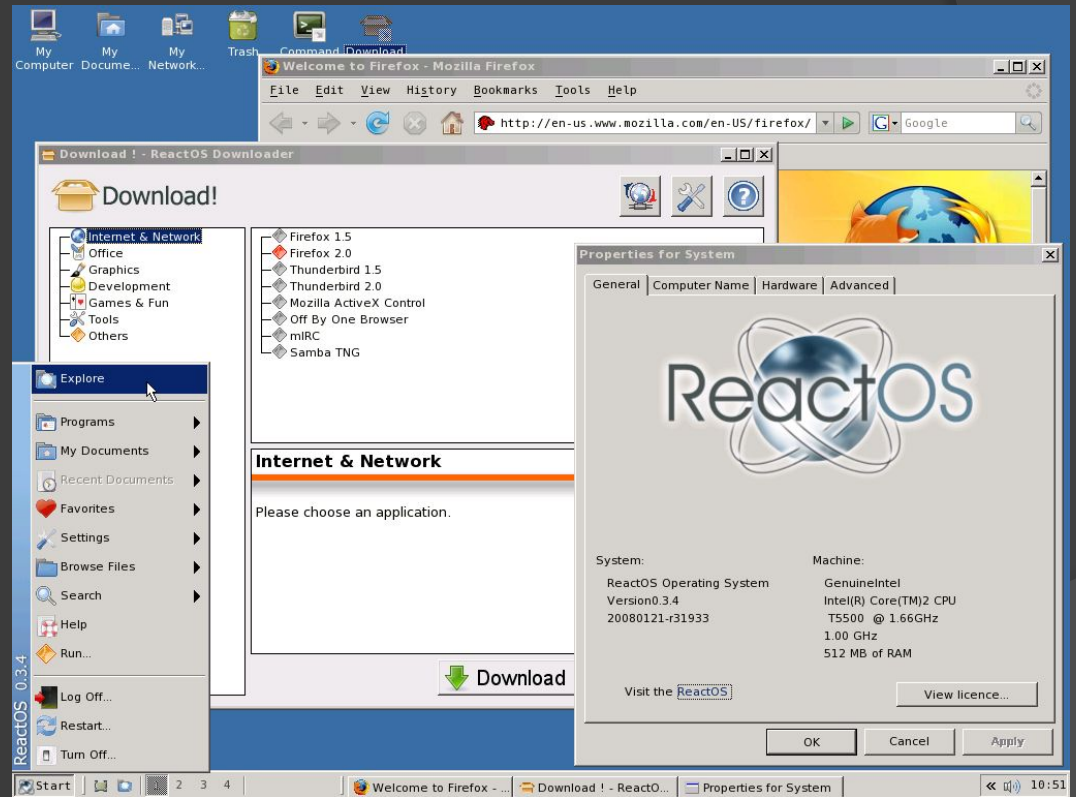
My Computer
My Docume...
My Network...
Trash
Command
Download

Welcome to Firefox - Mozilla Firefox
File Edit View History Bookmarks Tools Help
http://en-us.www.mozilla.com/en-US/firefox/
Google

Download ! - ReactOS Downloader
Download!

Internet & Network
Office
Graphics
Development
Games & Fun
Tools
Others

Firefox 1.5
Firefox 2.0
Thunderbird 1.5
Thunderbird 2.0
Mozilla ActiveX Control
Off By One Browser
mIRC
Samba TNG

Internet & Network
Please choose an application.

Download

Explore
Programs
My Documents
Recent Documents
Favorites
Settings
Browse Files
Search
Help
Run...
Log Off...
Restart...
Turn Off...
ReactOS 0.3.4

Properties for System
General | Computer Name | Hardware | Advanced
ReactOS
System:
ReactOS Operating System
Version0.3.4
20080121-r31933
Machine:
GenuineIntel
Intel(R) Core(TM)2 CPU
T5500 @ 1.66GHz
1.00 GHz
512 MB of RAM
Visit the ReactOS
View licence...
OK
Cancel
Apply

Start
1 2 3 4
Welcome to Firefox - ...
Download ! - ReactO...
Properties for System
10:51